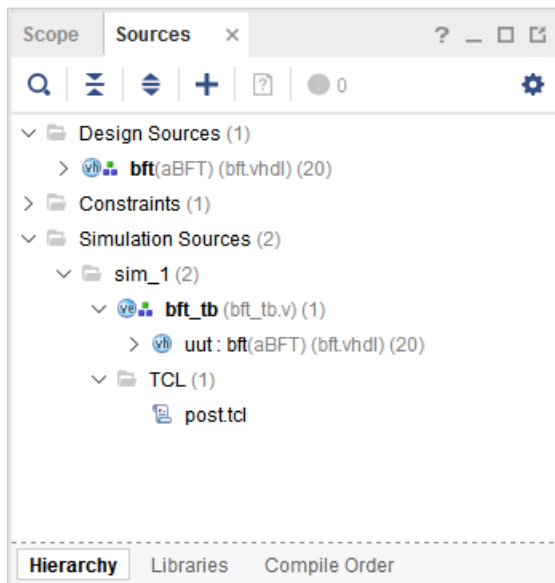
Scope Sources × ? _ □ ☐

0

Design Sources (1)
vh bft(aBFT) (bft.vhdl) (20)
Constraints (1)
Simulation Sources (2)
sim_1 (2)
ve bft_tb (bft_tb.v) (1)
vh uut : bft(aBFT) (bft.vhdl) (20)
TCL (1)
post.tcl

Hierarchy Libraries Compile Order